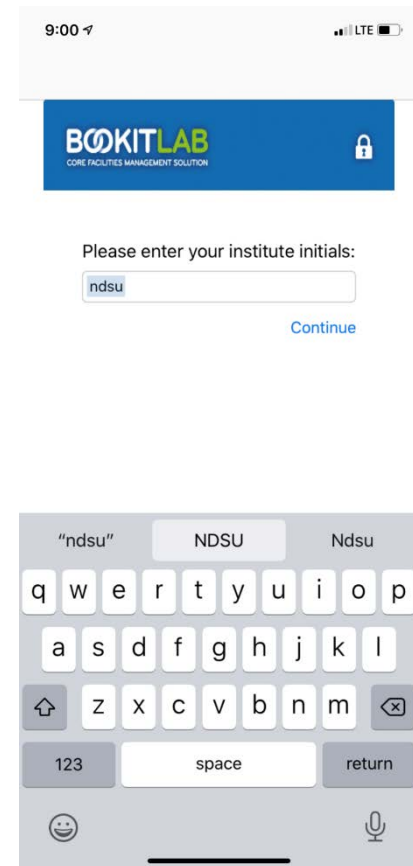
9:00

LTE

BOOKITLAB
CORE FACILITIES MANAGEMENT SOLUTION

Please enter your institute initials:

ndsu

Continue

"ndsu" NDSU Ndsu

q w e r t y u i o p
a s d f g h j k l
z x c v b n m

123 space return